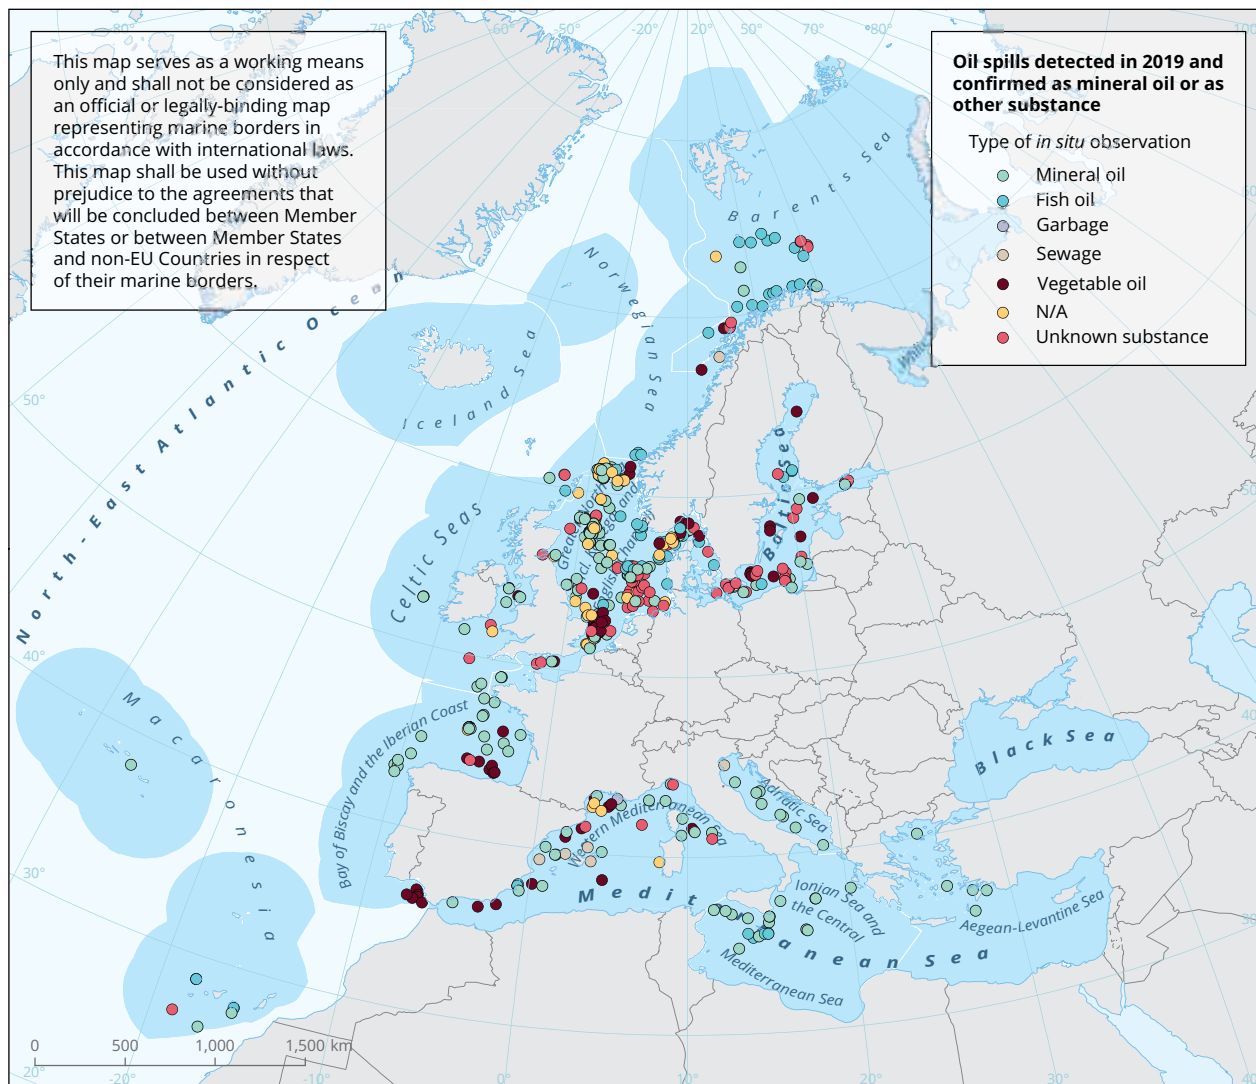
This map serves as a working means only and shall not be considered as an official or legally-binding map representing marine borders in accordance with international laws. This map shall be used without prejudice to the agreements that will be concluded between Member States or between Member States and non-EU Countries in respect of their marine borders.

**Oil spills detected in 2019 and confirmed as mineral oil or as other substance**

Type of *in situ* observation

Mineral oil
Fish oil
Garbage
Sewage
Vegetable oil
N/A
Unknown substance

-80° -70° -60° -50° -20° 20° 50° 70° 80°

Barents Sea

Norwegian Sea

Iceland Sea

North-East Atlantic Ocean

Celtic Seas

Greater North Sea, incl. Kattegat and English Channel

Baltic Sea

Black Sea

Macaronesia

Bay of Biscay and the Iberian Coast

Western Mediterranean Sea

Adriatic Sea

Ionian Sea and the Central Mediterranean Sea

Aegean-Levantine Sea

Mediterranean Sea

50° 40° 30° 40°

0 500 1,000 1,500 km

-20° -10° 0° 10° 20° 30°